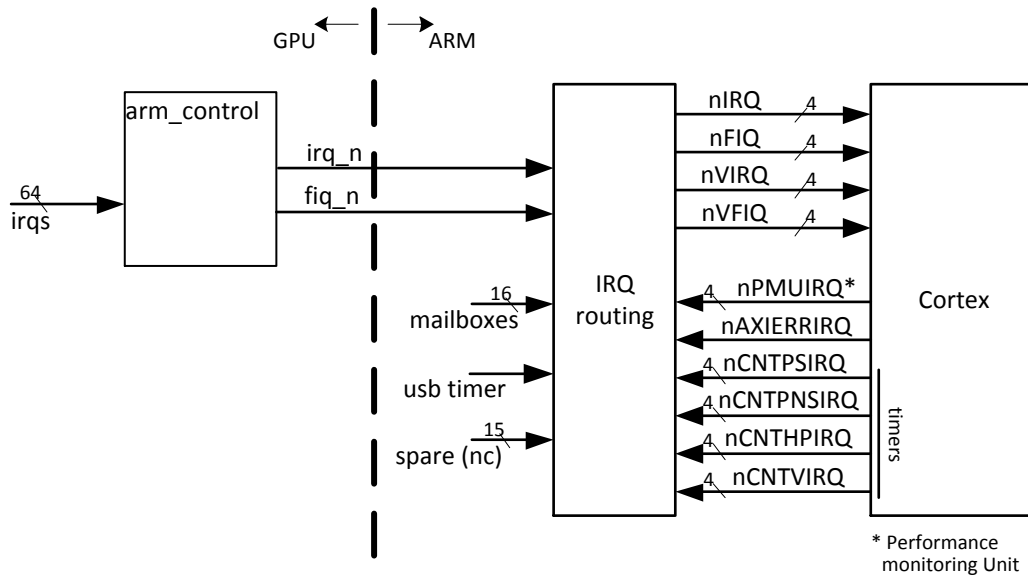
GPU ARM

arm_control

64
irqs

irq_n

fiq_n

16
mailboxes

usb timer

15
spare (nc)

IRQ routing

nIRQ 4

nFIQ 4

nVIRQ 4

nVFIQ 4

4 nPMUIRQ*

nAXIERRIRQ

4 nCNTPSIRQ

4 nCNTPNSIRQ

4 nCNTHPIRQ

4 nCNTVIRQ

timers

Cortex

* Performance monitoring Unit